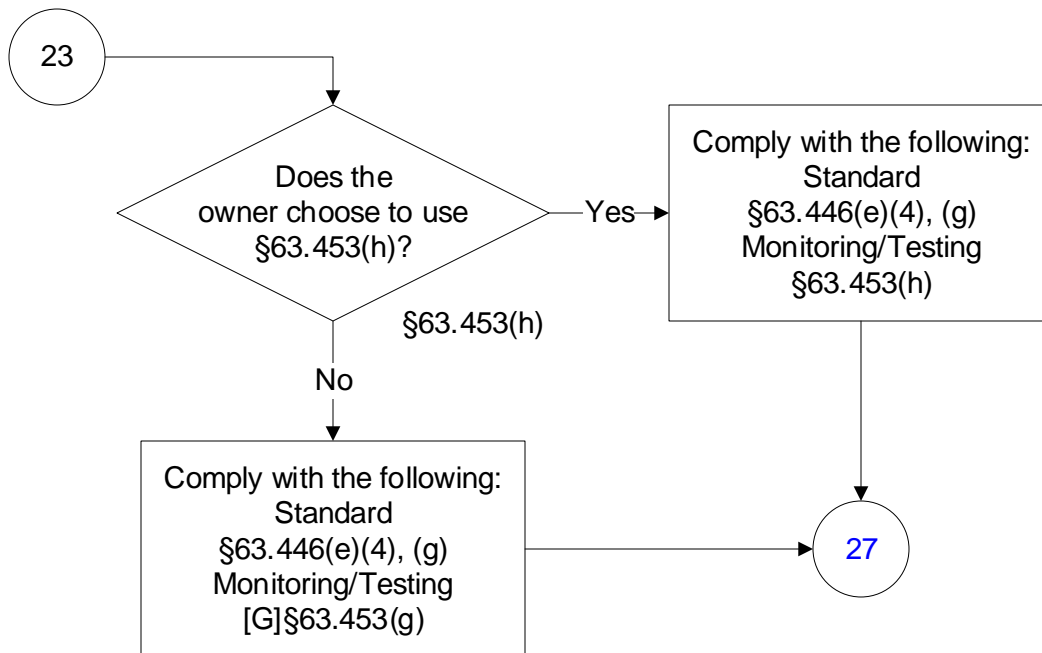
23

Does the owner choose to use §63.453(h)?

Yes

Comply with the following:
Standard
§63.446(e)(4), (g)
Monitoring/Testing
§63.453(h)

§63.453(h)

No

Comply with the following:
Standard
§63.446(e)(4), (g)
Monitoring/Testing
[G]§63.453(g)

27